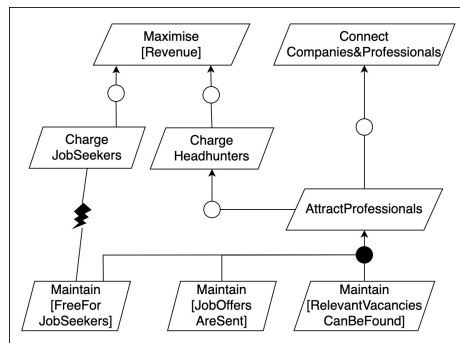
Maximise [Revenue]

Connect Companies&Professionals

Charge JobSeekers

Charge Headhunters

AttractProfessionals

Maintain [FreeFor JobSeekers]

Maintain [JobOffers AreSent]

Maintain [RelevantVacancies CanBeFound]